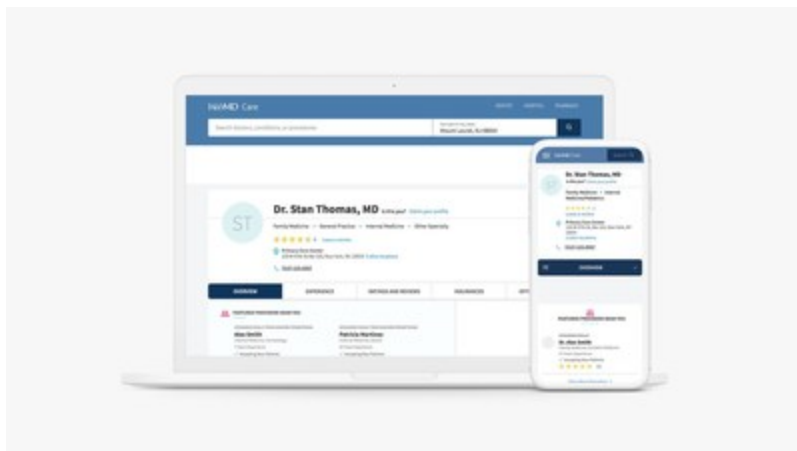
WebMD Care

Search doctors, conditions or procedures

Mount Laurel, NJ 08054

ST

Dr. Stan Thomas, MD

Family Medicine • General Practice • Internal Medicine • Other Specialty

OVERVIEW

EXPERIENCE

RATINGS AND REVIEWS

INSURANCES

FEATURED PROVIDERS NEAR YOU

Alex Smith

Patricia Martinez

WebMD Care

Dr. Stan Thomas, MD

OVERVIEW

Dr. Alex Smith

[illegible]